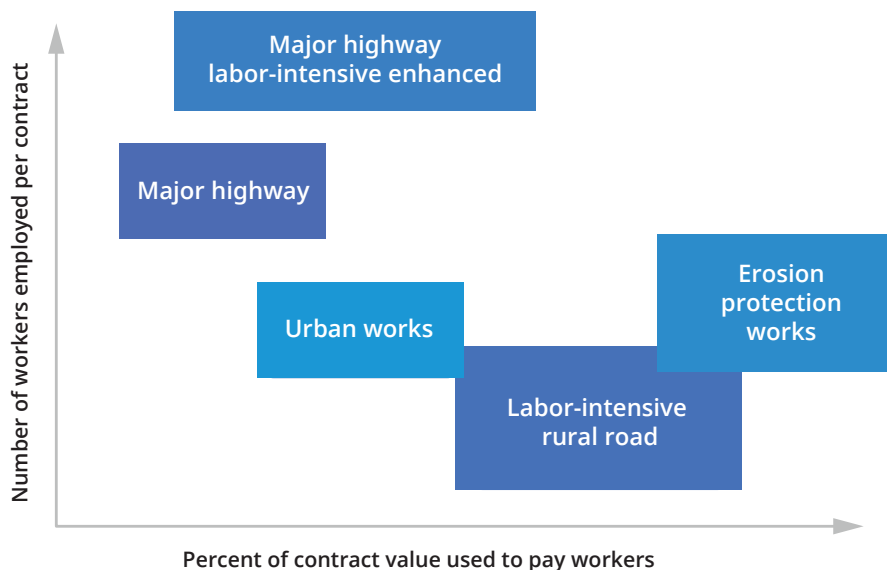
Number of workers employed per contract

Major highway labor-intensive enhanced

Major highway

Urban works

Erosion protection works

Labor-intensive rural road

Percent of contract value used to pay workers